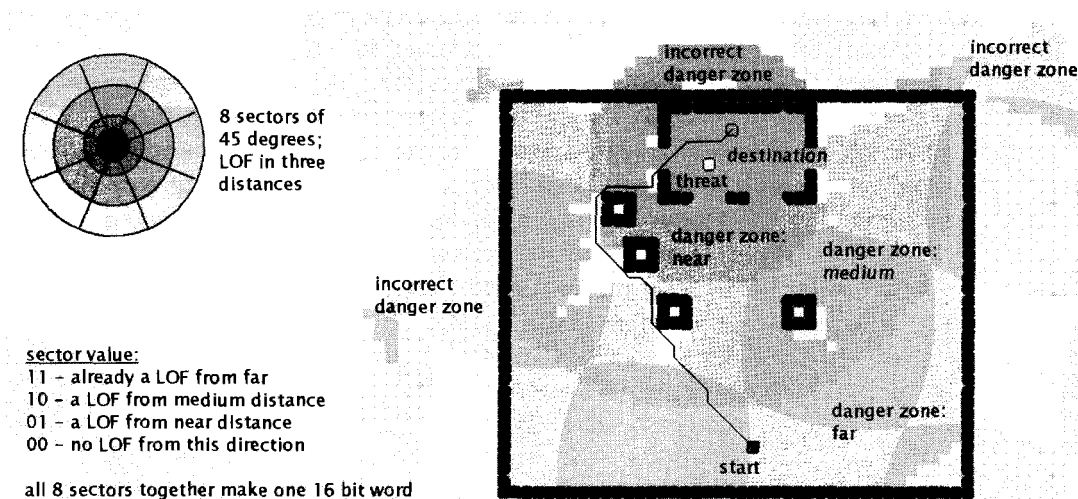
8 sectors of 45 degrees; LOF in three distances

sector value:
11 - already a LOF from far
10 - a LOF from medium distance
01 - a LOF from near distance
00 - no LOF from this direction

all 8 sectors together make one 16 bit word

incorrect danger zone

incorrect danger zone

incorrect danger zone

destination

threat

danger zone: near

danger zone: medium

danger zone: far

start